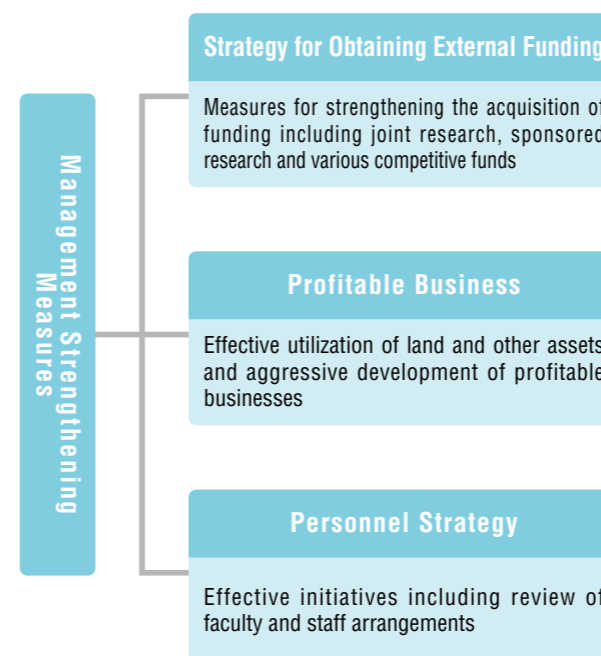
Management Strengthening Measures

Strategy for Obtaining External Funding

Measures for strengthening the acquisition of funding including joint research, sponsored research and various competitive funds

Profitable Business

Effective utilization of land and other assets and aggressive development of profitable businesses

Personnel Strategy

Effective initiatives including review of faculty and staff arrangements